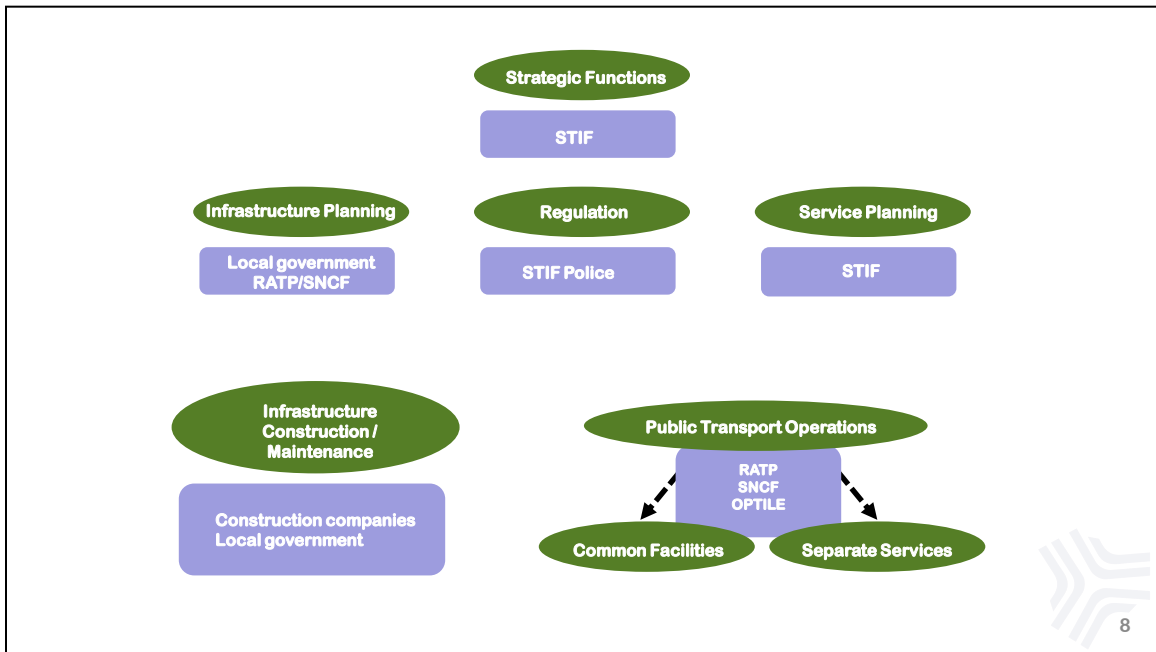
Strategic Functions

STIF

Infrastructure Planning

Local government
RATP/SNCF

Regulation

STIF Police

Service Planning

STIF

Infrastructure Construction / Maintenance

Construction companies
Local government

Public Transport Operations

RATP
SNCF
OPTILE

Common Facilities

Separate Services

8